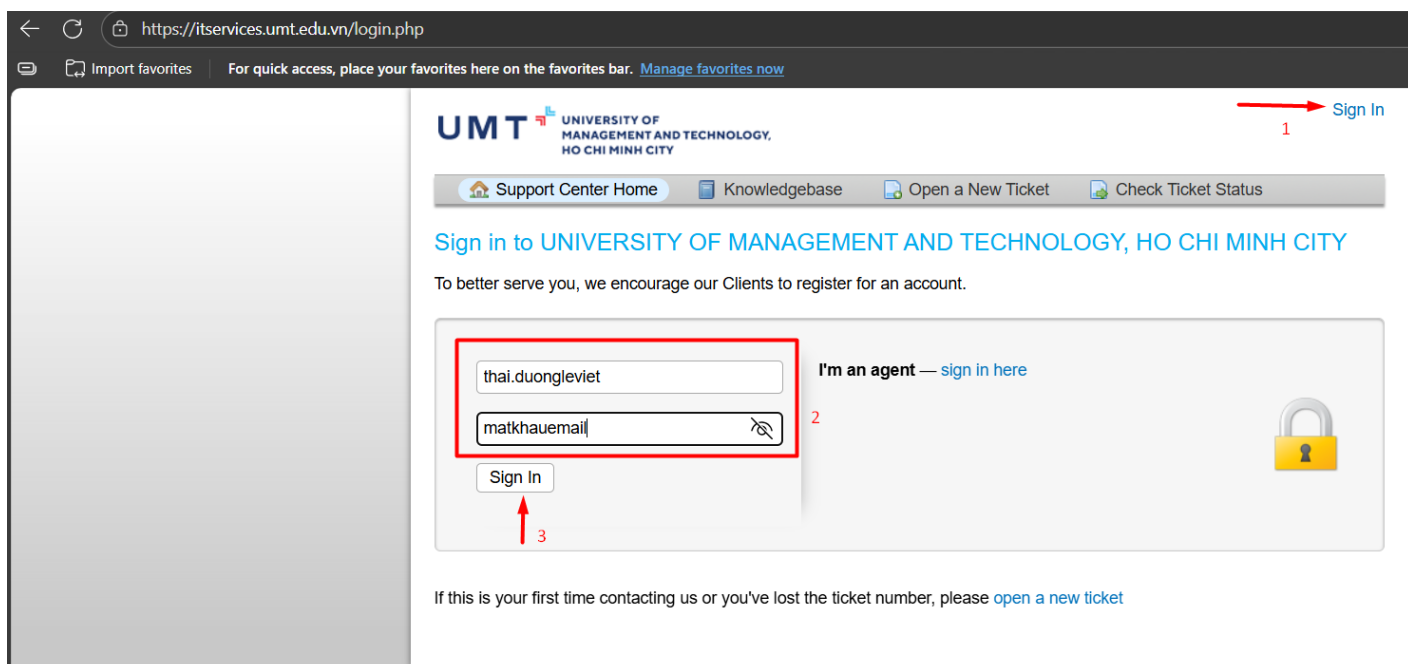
https://itservices.umt.edu.vn/login.php

Import favorites | For quick access, place your favorites here on the favorites bar. Manage favorites now

UMT UNIVERSITY OF MANAGEMENT AND TECHNOLOGY, HO CHI MINH CITY

Sign In

1

Support Center Home | Knowledgebase | Open a New Ticket | Check Ticket Status

Sign in to UNIVERSITY OF MANAGEMENT AND TECHNOLOGY, HO CHI MINH CITY

To better serve you, we encourage our Clients to register for an account.

thai.duongleviet

matkhauemail

2

Sign In

3

I'm an agent — sign in here

If this is your first time contacting us or you've lost the ticket number, please open a new ticket